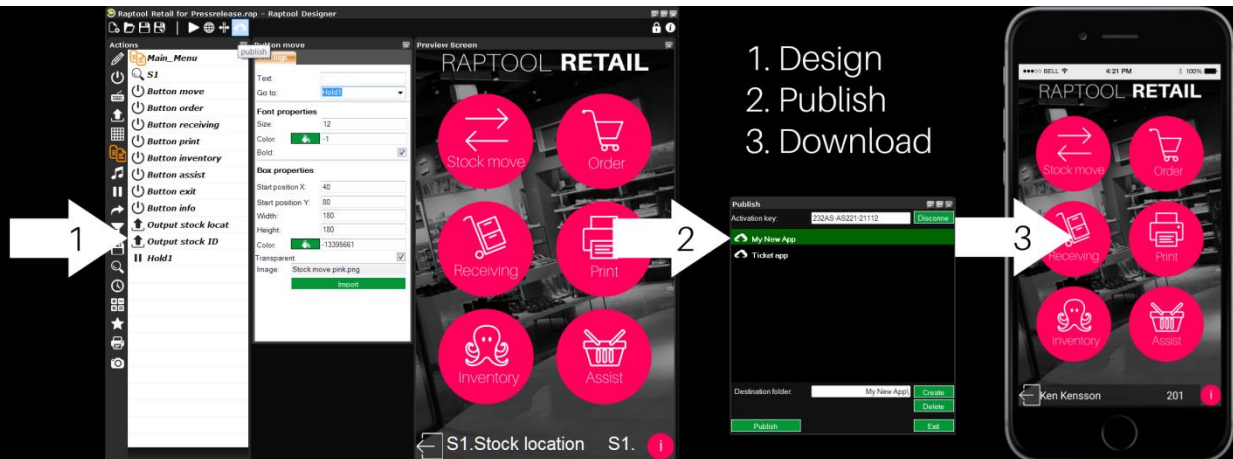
Raptool Retail for Pressrelease.rap - Raptool Designer

publish

Actions

Main_Menu
S1
Button move
Button order
Button receiving
Button print
Button inventory
Button assist
Button exit
Button info
Output stock locat
Output stock ID
Hold1

Button move

Text:
Go to: Hold1
Font properties
Size: 12
Color: -1
Bold:
Box properties
Start position X: 40
Start position Y: 80
Width: 180
Height: 180
Color: -13396661
Transparent:
Image: Stock move pink.png
Import

Preview Screen

RAPTOOL RETAIL

Stock move
Order
Receiving
Print
Inventory
Assist

S1.Stock location S1.

1

1. Design
2. Publish
3. Download

Publish
Activation key: 232AS-AS221-21112 Disconne
My New App
Ticket app
Destination folder: My New App\ Create
Delete
Publish Exit

2

3

BELL 4:21 PM 100%

RAPTOOL RETAIL

Stock move
Order
Receiving
Print
Inventory
Assist

Ken Kensson 201